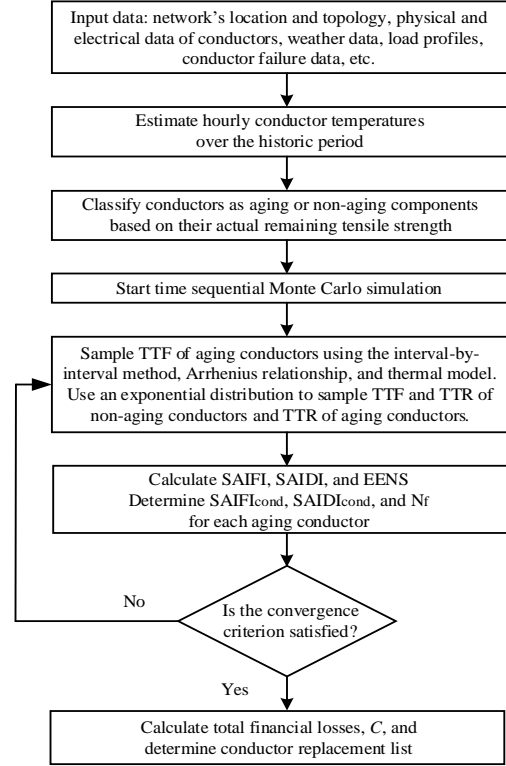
Input data: network's location and topology, physical and electrical data of conductors, weather data, load profiles, conductor failure data, etc.

Estimate hourly conductor temperatures over the historic period

Classify conductors as aging or non-aging components based on their actual remaining tensile strength

Start time sequential Monte Carlo simulation

Sample TTF of aging conductors using the interval-by-interval method, Arrhenius relationship, and thermal model. Use an exponential distribution to sample TTF and TTR of non-aging conductors and TTR of aging conductors.

Calculate SAIFI, SAIDI, and EENS
Determine $SAIFI_{cond}$, $SAIDI_{cond}$, and $N_f$ for each aging conductor

No

Is the convergence criterion satisfied?

Yes

Calculate total financial losses, $C$, and determine conductor replacement list